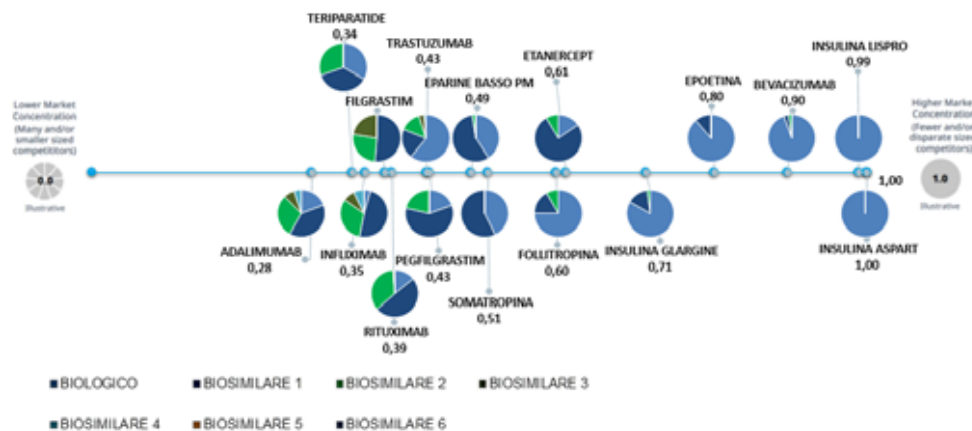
TERIPARATIDE
0,34

TRASTUZUMAB
0,43

ETANERCEPT
0,61

INSULINA LISPRO
0,99

FILGRASTIM

EPARINE BASSO PM
0,49

EPOETINA
0,80

BEVACIZUMAB
0,90

Lower Market Concentration (Many and/or smaller sized competitors)

0.0
Illustrative

Higher Market Concentration (Fewer and/or disparate sized competitors)

1.0
Illustrative

1,00

ADALIMUMAB
0,28

INFLIXIMAB
0,35

PEGFILGRASTIM
0,43

FOLLITROPINA
0,60

INSULINA GLARGINE
0,71

INSULINA ASPART
1,00

SOMATROPINA
0,51

RITUXIMAB
0,39

BIOLOGICO
BIOSIMILARE 1
BIOSIMILARE 2
BIOSIMILARE 3
BIOSIMILARE 4
BIOSIMILARE 5
BIOSIMILARE 6